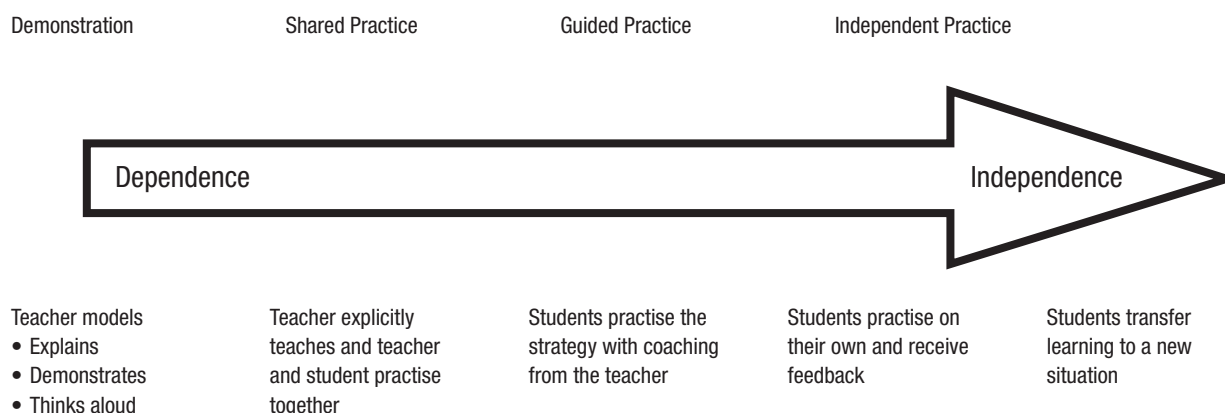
Demonstration Shared Practice Guided Practice Independent Practice

Dependence Independence

Teacher models
• Explains
• Demonstrates
• Thinks aloud

Teacher explicitly teaches and teacher and student practise together

Students practise the strategy with coaching from the teacher

Students practise on their own and receive feedback

Students transfer learning to a new situation